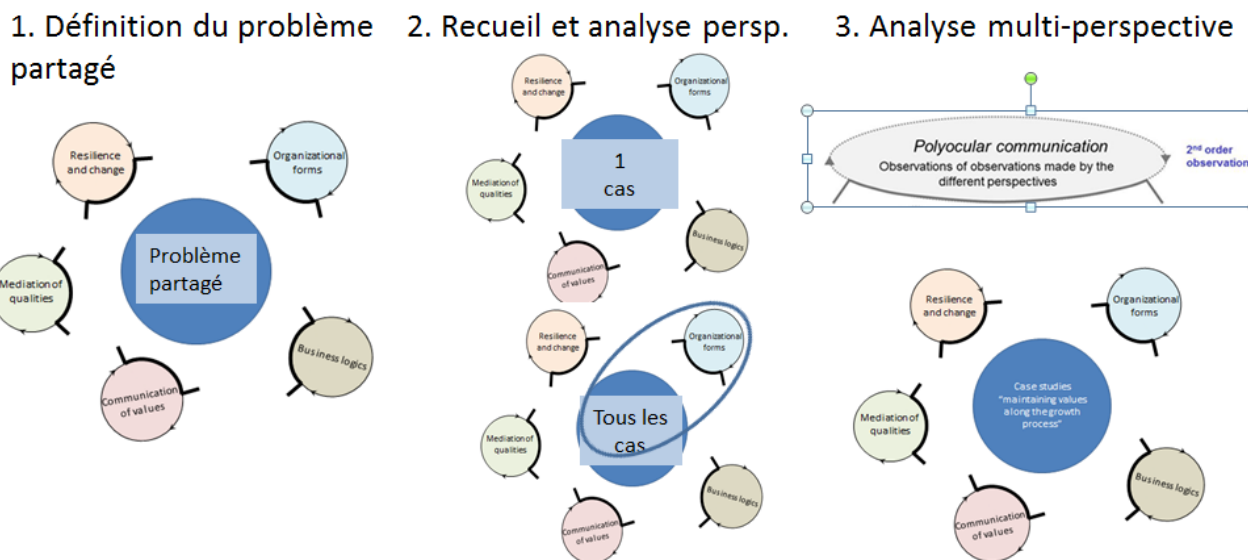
1. Définition du problème partagé

Resilience and change

Organizational forms

Problème partagé

Mediation of qualities

Business logics

Communication of values

2. Recueil et analyse persp.

Resilience and change

Organizational forms

1 cas

Mediation of qualities

Business logics

Communication of values

Resilience and change

Organizational forms

Tous les cas

Mediation of qualities

Business logics

Communication of values

3. Analyse multi-perspective

Polyocular communication

Observations of observations made by the different perspectives

2nd order observation

Resilience and change

Organizational forms

Case studies "maintaining values along the growth process"

Mediation of qualities

Business logics

Communication of values